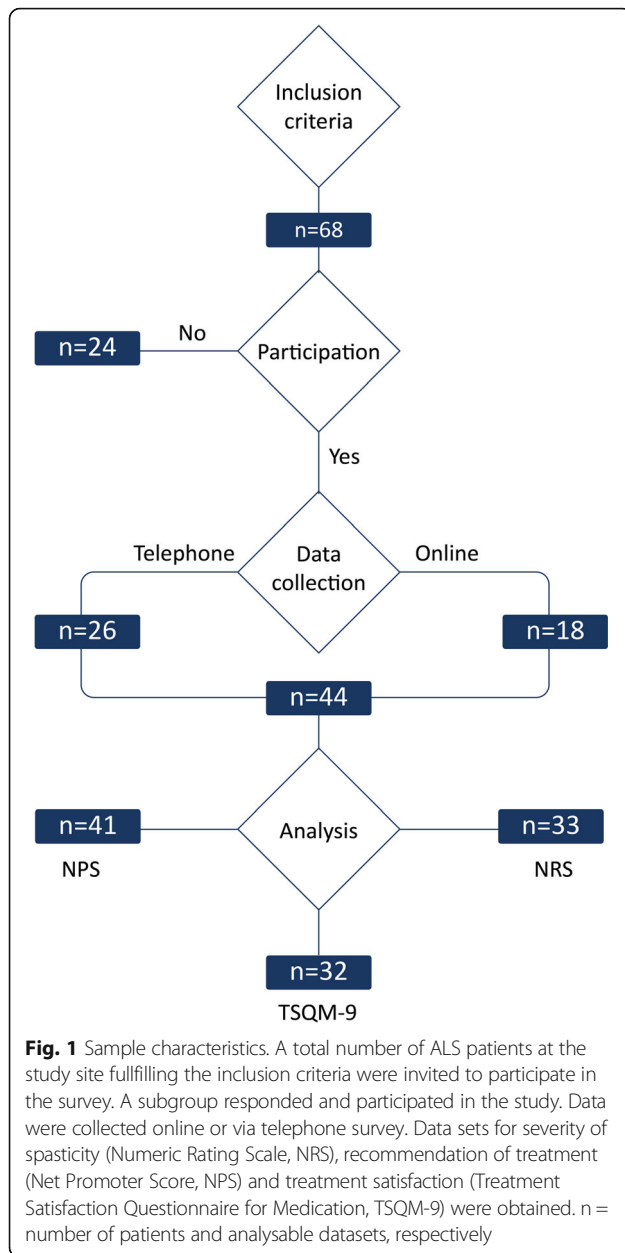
Inclusion criteria

n=68

n=24

No

Participation

Yes

Telephone

Data collection

Online

n=26

n=18

n=44

n=41

Analysis

n=33

NPS

NRS

n=32

TSQM-9

**Fig. 1** Sample characteristics. A total number of ALS patients at the study site fullfilling the inclusion criteria were invited to participate in the survey. A subgroup responded and participated in the study. Data were collected online or via telephone survey. Data sets for severity of spasticity (Numeric Rating Scale, NRS), recommendation of treatment (Net Promoter Score, NPS) and treatment satisfaction (Treatment Satisfaction Questionnaire for Medication, TSQM-9) were obtained. n = number of patients and analysable datasets, respectively